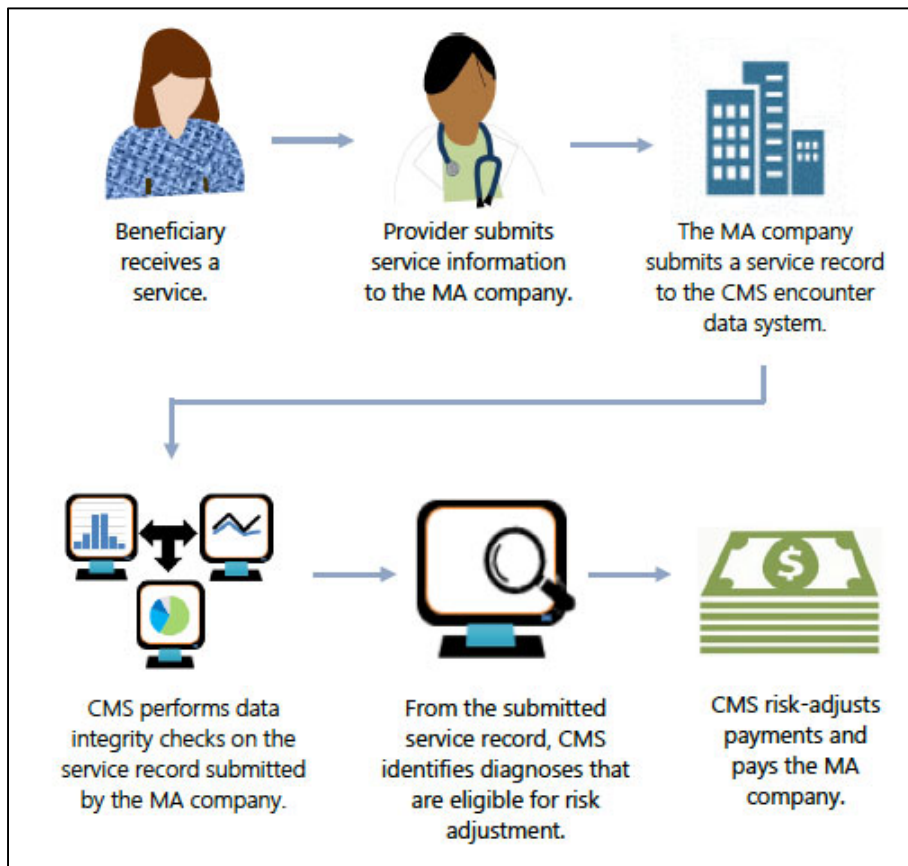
Beneficiary receives a service.

Provider submits service information to the MA company.

The MA company submits a service record to the CMS encounter data system.

CMS performs data integrity checks on the service record submitted by the MA company.

From the submitted service record, CMS identifies diagnoses that are eligible for risk adjustment.

CMS risk-adjusts payments and pays the MA company.